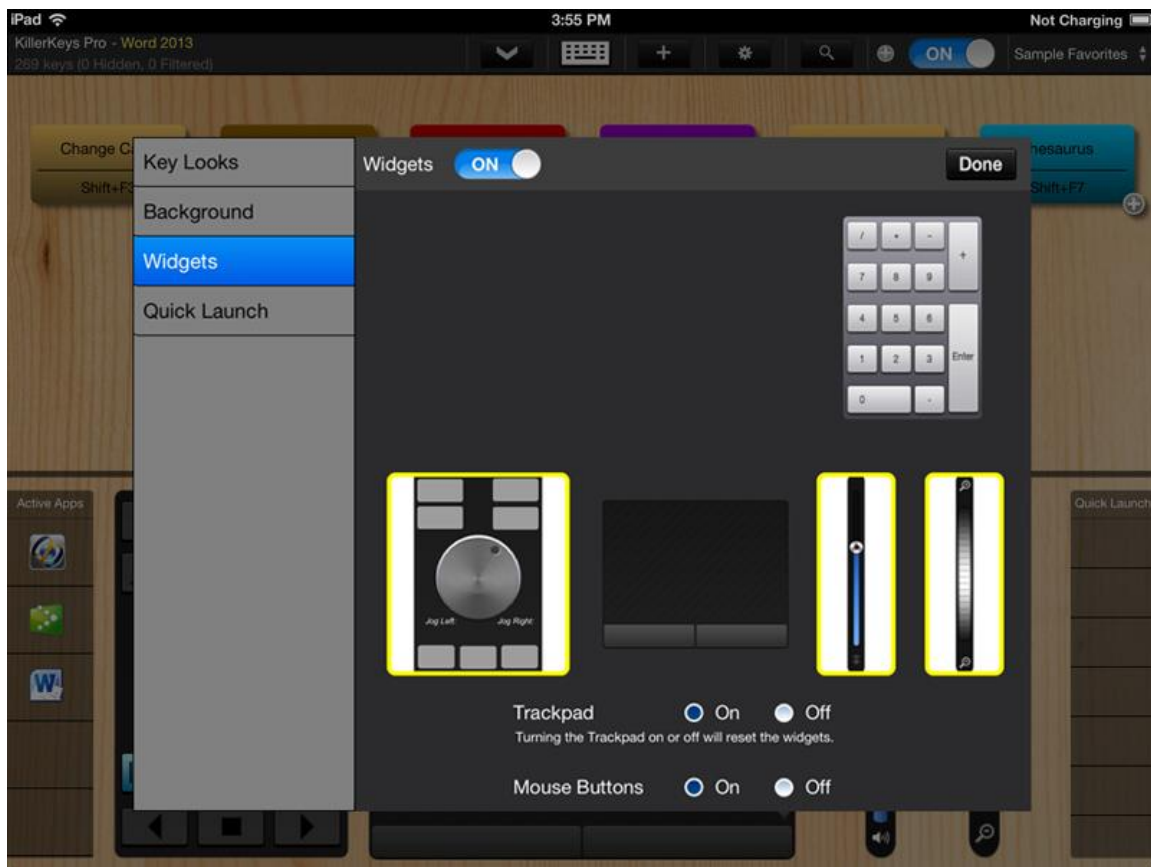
iPad
3:55 PM
Not Charging

KillerKeys Pro - Word 2013
289 keys (0 Hidden, 0 Filtered)

ON
Sample Favorites

Change C
Shift+F3
hesaurus
Shift+F7

Key Looks
Background
Widgets
Quick Launch

Widgets ON
Done

/
*
-
+
7
8
9
4
5
6
1
2
3
Enter
0
.

Jog Left
Jog Right

Active Apps
Quick Launch

Trackpad
On
Off
Turning the Trackpad on or off will reset the widgets.

Mouse Buttons
On
Off